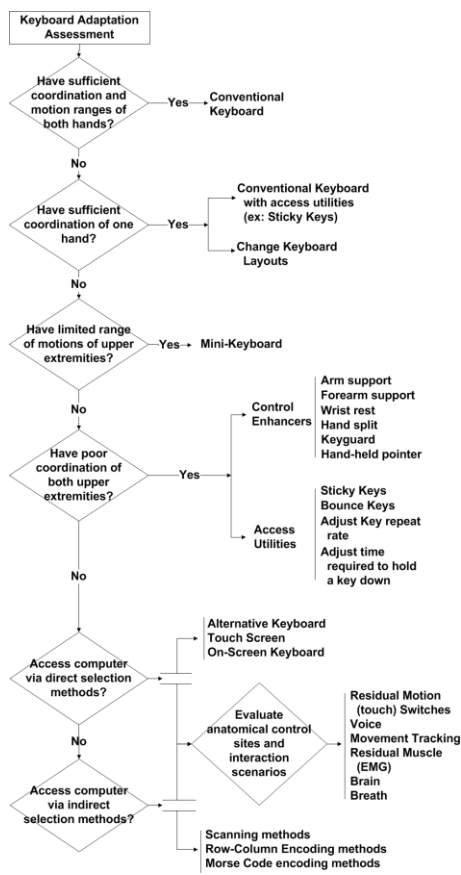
Keyboard Adaptation Assessment

Have sufficient coordination and motion ranges of both hands?

Yes

Conventional Keyboard

No

Have sufficient coordination of one hand?

Yes

Conventional Keyboard with access utilities (ex: Sticky Keys)

Change Keyboard Layouts

No

Have limited range of motions of upper extremities?

Yes

Mini-Keyboard

No

Have poor coordination of both upper extremities?

Yes

Control Enhancers

Arm support
Forearm support
Wrist rest
Hand split
Keyguard
Hand-held pointer

Access Utilities

Sticky Keys
Bounce Keys
Adjust Key repeat rate
Adjust time required to hold a key down

No

Access computer via direct selection methods?

Alternative Keyboard
Touch Screen
On-Screen Keyboard

Evaluate anatomical control sites and interaction scenarios

Residual Motion (touch) Switches
Voice
Movement Tracking
Residual Muscle (EMG)
Brain
Breath

No

Access computer via indirect selection methods?

Scanning methods
Row-Column Encoding methods
Morse Code encoding methods